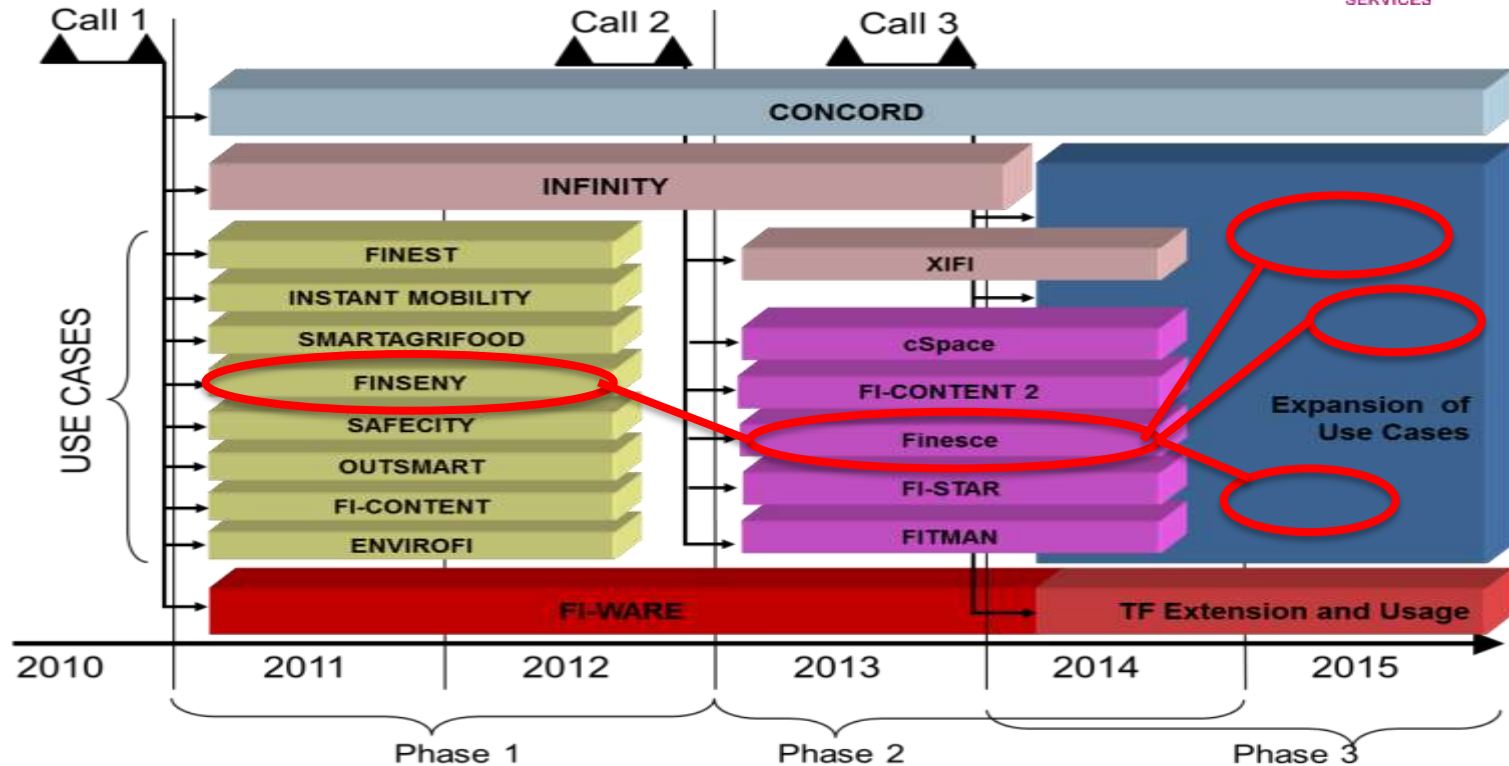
SERVICES

Call 1

Call 2

Call 3

CONCORD

INFINITY

USE CASES

FINEST
INSTANT MOBILITY
SMARTAGRIFOOD
FINSENY
SAFECITY
OUTSMART
FI-CONTENT
ENVIROFI

XIFI

cSpace
FI-CONTENT 2
Finesce
FI-STAR
FITMAN

Expansion of Use Cases

FI-WARE

TF Extension and Usage

2010
2011
2012
2013
2014
2015

Phase 1
Phase 2
Phase 3